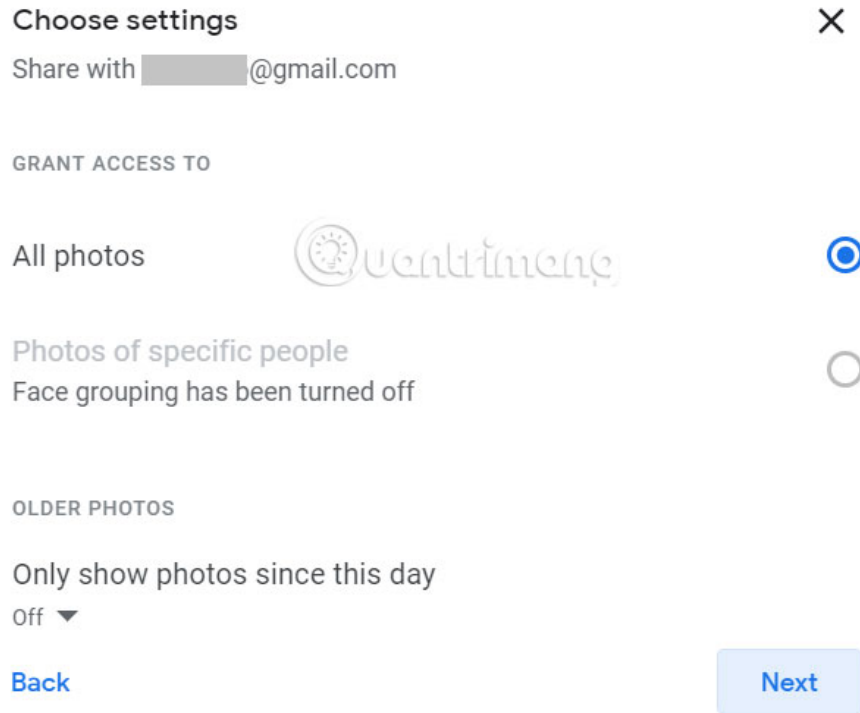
Choose settings

Share with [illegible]@gmail.com

GRANT ACCESS TO

All photos

Quantrimang

Photos of specific people
Face grouping has been turned off

OLDER PHOTOS

Only show photos since this day
Off

Back

Next